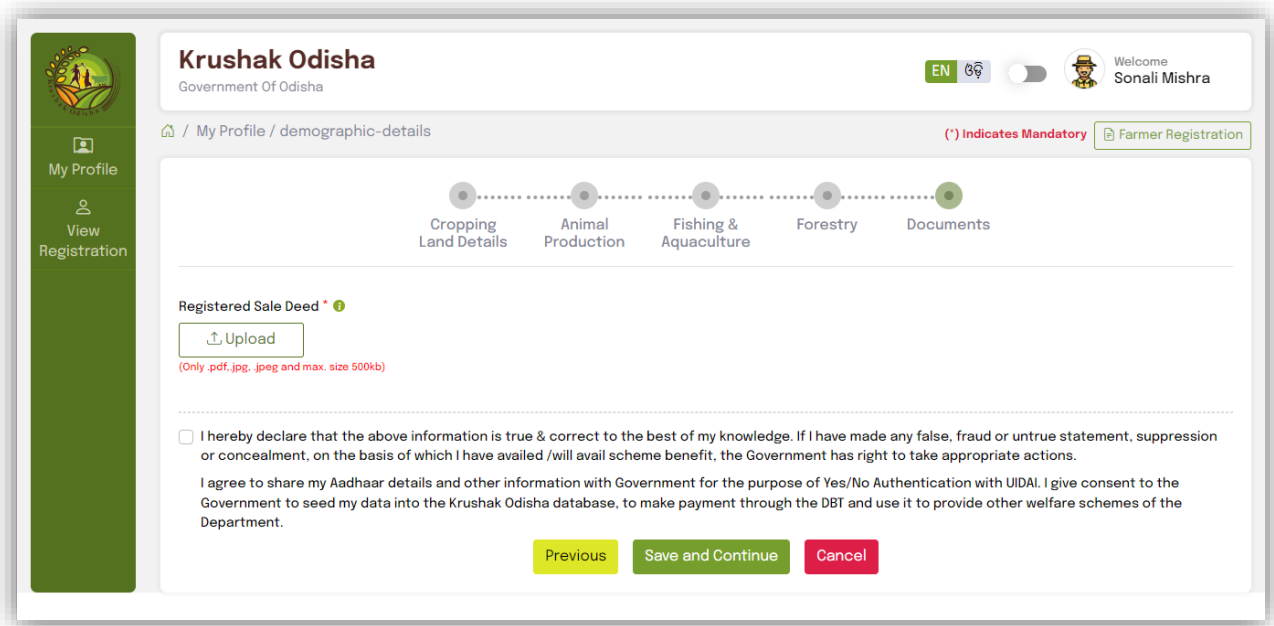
My Profile

View Registration

Krushak Odisha
Government Of Odisha

EN ଓଡ଼ି

Welcome
Sonali Mishra

/ My Profile / demographic-details

(*) Indicates Mandatory

Farmer Registration

Cropping Land Details

Animal Production

Fishing & Aquaculture

Forestry

Documents

Registered Sale Deed *

Upload

(Only .pdf,.jpg, .jpeg and max. size 500kb)

I hereby declare that the above information is true & correct to the best of my knowledge. If I have made any false, fraud or untrue statement, suppression or concealment, on the basis of which I have availed /will avail scheme benefit, the Government has right to take appropriate actions.

I agree to share my Aadhaar details and other information with Government for the purpose of Yes/No Authentication with UIDAI. I give consent to the Government to seed my data into the Krushak Odisha database, to make payment through the DBT and use it to provide other welfare schemes of the Department.

Previous

Save and Continue

Cancel